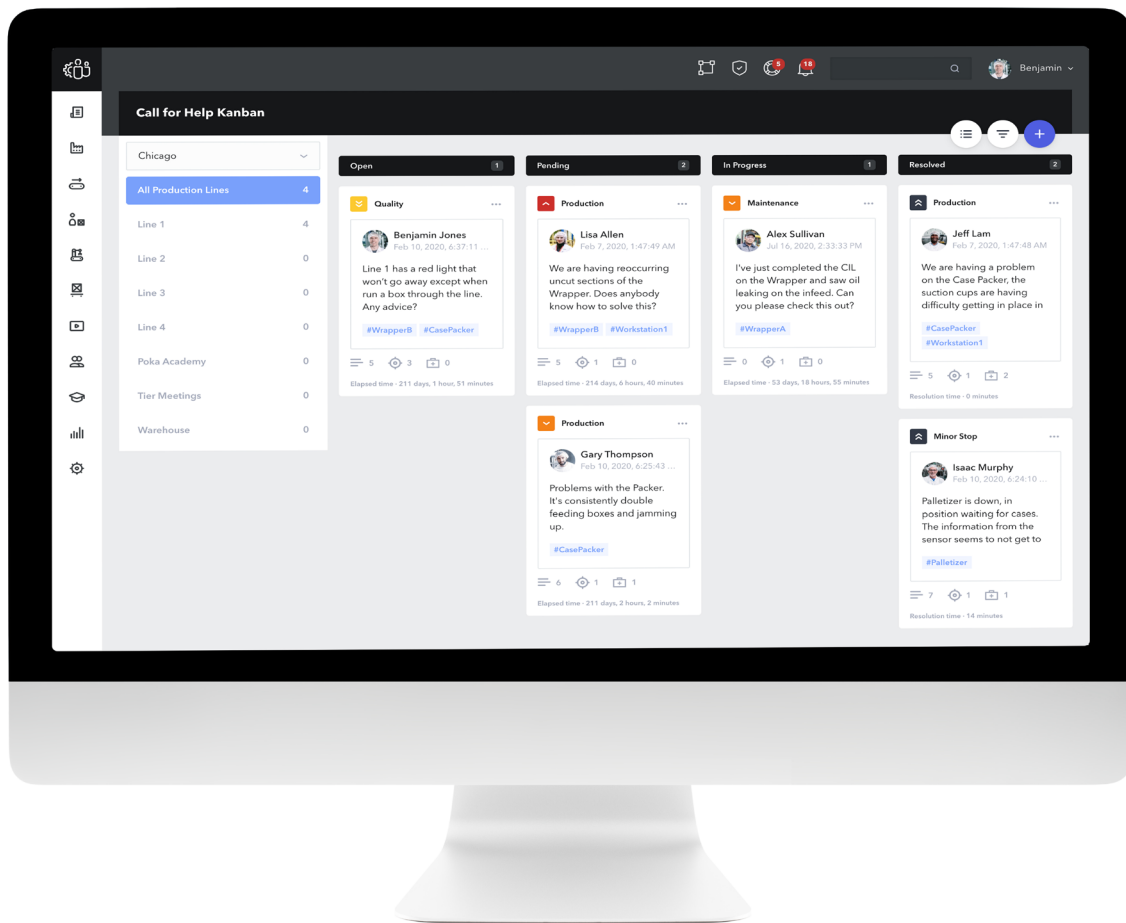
5 18 Benjamin

Call for Help Kanban

Chicago

All Production Lines 4

Line 1 4

Line 2 0

Line 3 0

Line 4 0

Poka Academy 0

Tier Meetings 0

Warehouse 0

Open 1

Quality

Benjamin Jones
Feb 10, 2020, 6:37:11 ...

Line 1 has a red light that won't go away except when run a box through the line. Any advice?

#WrapperB #CasePacker

5 3 0

Elapsed time - 211 days, 1 hour, 51 minutes

Pending 2

Production

Lisa Allen
Feb 7, 2020, 1:47:49 AM

We are having reoccurring uncut sections of the Wrapper. Does anybody know how to solve this?

#WrapperB #Workstation1

5 1 0

Elapsed time - 214 days, 6 hours, 40 minutes

Production

Gary Thompson
Feb 10, 2020, 6:25:43 ...

Problems with the Packer. It's consistently double feeding boxes and jamming up.

#CasePacker

6 1 1

Elapsed time - 211 days, 2 hours, 2 minutes

In Progress 1

Maintenance

Alex Sullivan
Jul 16, 2020, 2:33:33 PM

I've just completed the CIL on the Wrapper and saw oil leaking on the infeed. Can you please check this out?

#WrapperA

0 1 0

Elapsed time - 53 days, 18 hours, 55 minutes

Resolved 2

Production

Jeff Lam
Feb 7, 2020, 1:47:48 AM

We are having a problem on the Case Packer, the suction cups are having difficulty getting in place in

#CasePacker #Workstation1

5 1 2

Resolution time - 0 minutes

Minor Stop

Isaac Murphy
Feb 10, 2020, 6:24:10 ...

Palletizer is down, in position waiting for cases. The information from the sensor seems to not get to

#Palletizer

7 1 1

Resolution time - 14 minutes